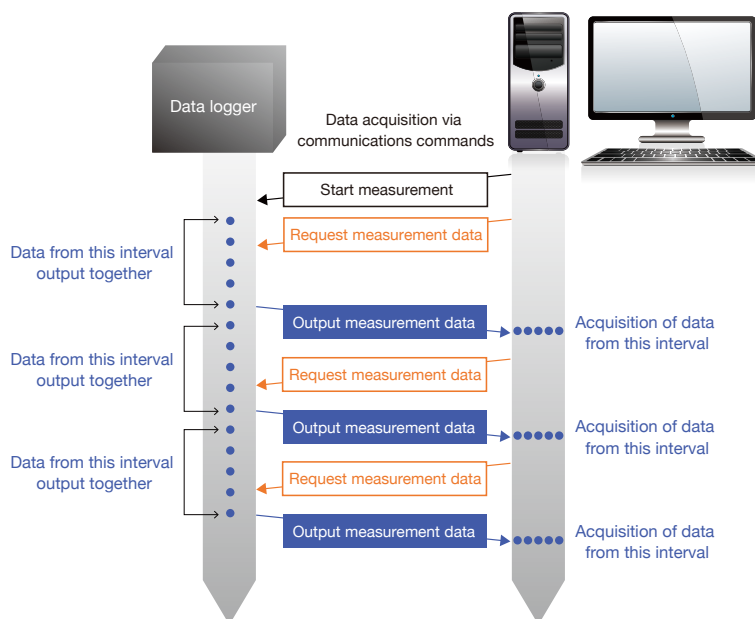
Data logger

Data acquisition via communications commands

Start measurement

Request measurement data

Data from this interval output together

Output measurement data

Acquisition of data from this interval

Data from this interval output together

Request measurement data

Output measurement data

Acquisition of data from this interval

Data from this interval output together

Request measurement data

Output measurement data

Acquisition of data from this interval